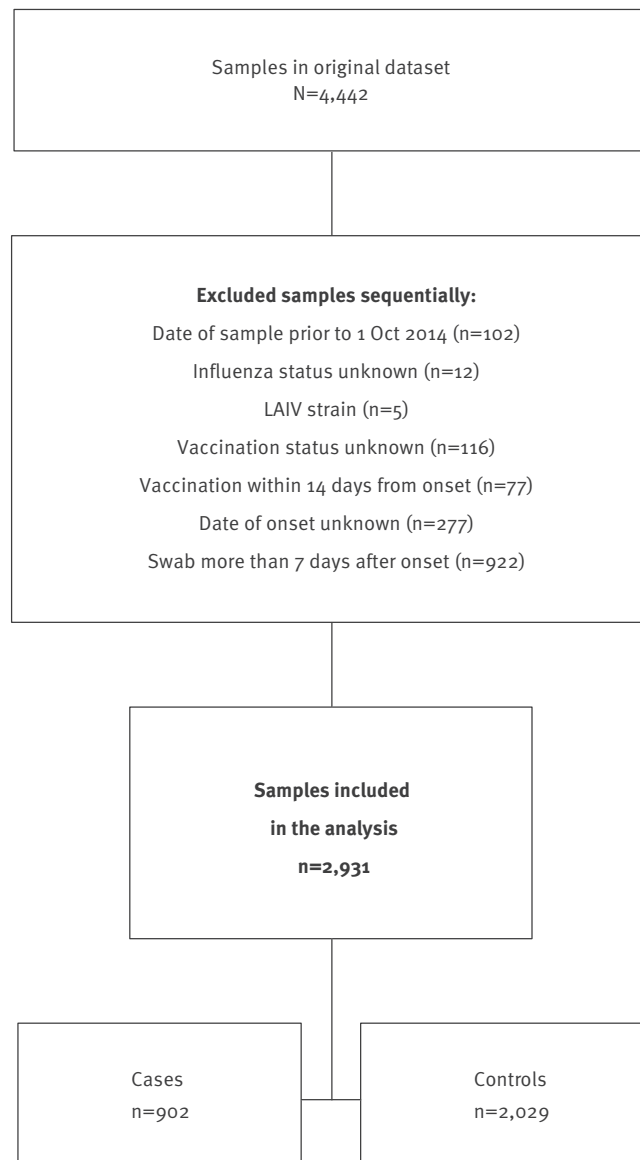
Samples in original dataset
N=4,442

**Excluded samples sequentially:**
Date of sample prior to 1 Oct 2014 (n=102)
Influenza status unknown (n=12)
LAIV strain (n=5)
Vaccination status unknown (n=116)
Vaccination within 14 days from onset (n=77)
Date of onset unknown (n=277)
Swab more than 7 days after onset (n=922)

**Samples included in the analysis n=2,931**

Cases
n=902

Controls
n=2,029